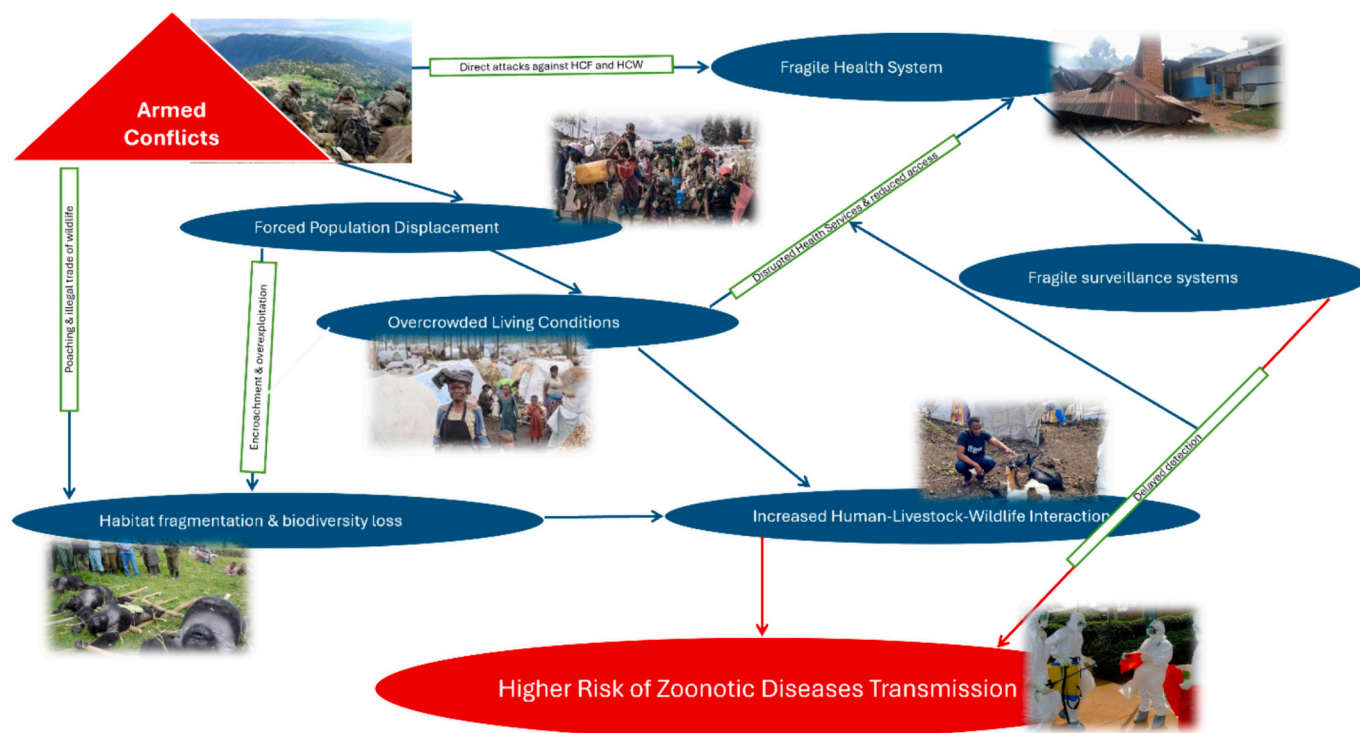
Armed Conflicts

Direct attacks against HCF and HCW

Fragile Health System

Forced Population Displacement

Poaching & illegal trade of wildlife

Encroachment & overexploitation

Disrupted Health Services & reduced access

Fragile surveillance systems

Overcrowded Living Conditions

Delayed detection

Habitat fragmentation & biodiversity loss

Increased Human-Livestock-Wildlife Interaction

Higher Risk of Zoonotic Diseases Transmission